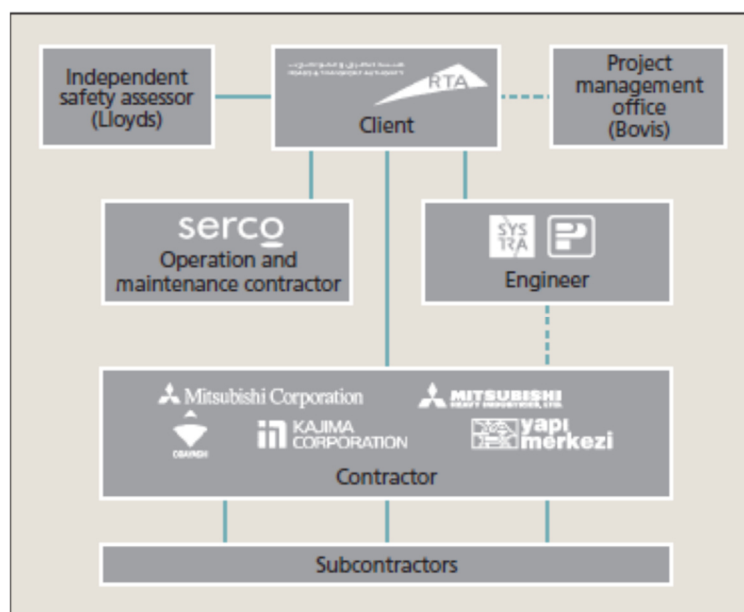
Independent safety assessor (Lloyds)

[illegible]
RTA
Client

Project management office (Bovis)

serco
Operation and maintenance contractor

SYS TRA
Engineer

Mitsubishi Corporation
MITSUBISHI HEAVY INDUSTRIES, LTD.
OBAYASHI
KAJIMA CORPORATION
yapı merkezi
Contractor

Subcontractors